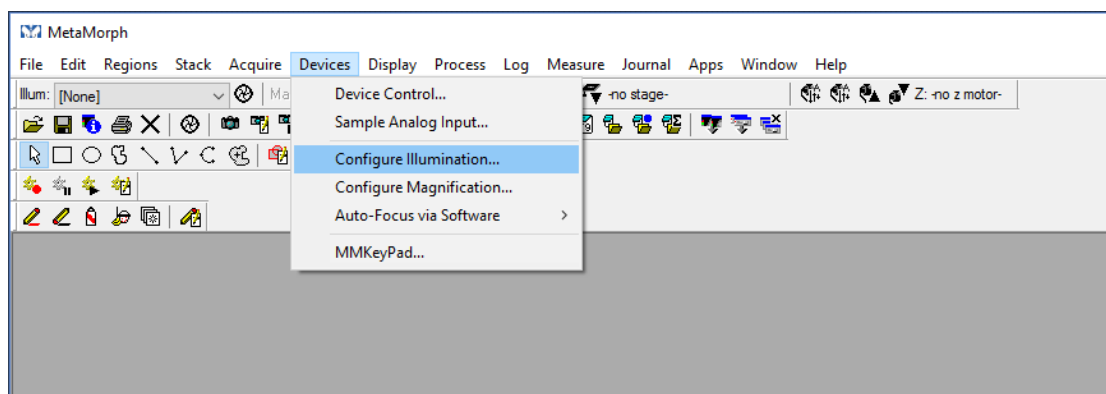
MetaMorph

File Edit Regions Stack Acquire Devices Display Process Log Measure Journal Apps Window Help

Illum: [None] Ma -no stage- Z: -no z motor-

Device Control...
Sample Analog Input...
Configure Illumination...
Configure Magnification...
Auto-Focus via Software >
MMKeyPad...